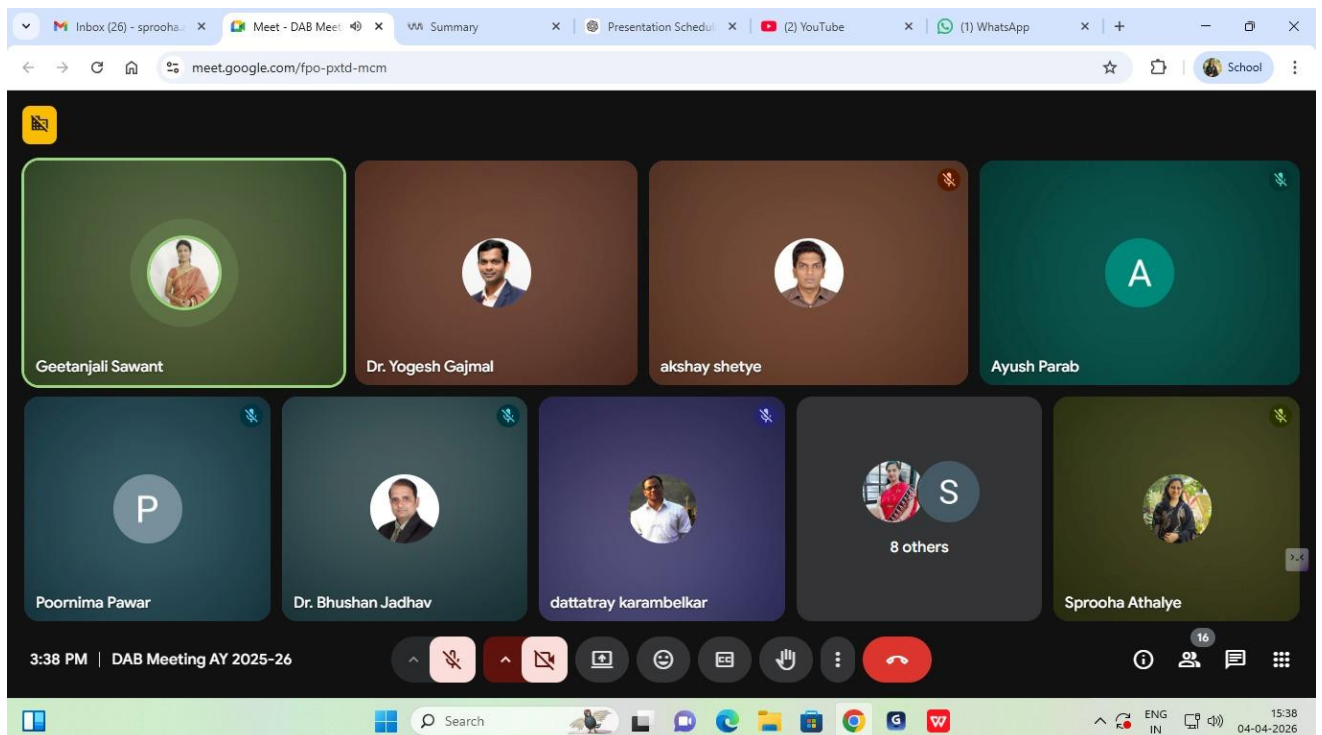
Inbox (26) - sprooha.
Meet - DAB Meet
Summary
Presentation Schedul
(2) YouTube
(1) WhatsApp

meet.google.com/fpo-pxtd-mcm

School

Geetanjali Sawant
Dr. Yogesh Gajmal
akshay shetye
A
Ayush Parab
P
Poornima Pawar
Dr. Bhushan Jadhav
dattatray karambelkar
S
8 others
Sprooha Athalye

3:38 PM | DAB Meeting AY 2025-26

16

Search

ENG
IN
15:38
04-04-2026